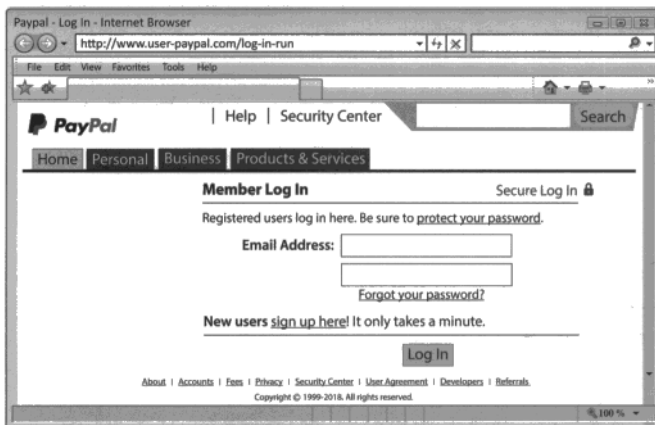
Paypal - Log In - Internet Browser

http://www.user-paypal.com/log-in-run

File Edit View Favorites Tools Help

PayPal

| Help | Security Center

Search

Home Personal Business Products & Services

Member Log In

Secure Log In

Registered users log in here. Be sure to protect your password.

Email Address:

Forgot your password?

New users sign up here! It only takes a minute.

Log In

About | Accounts | Fees | Privacy | Security Center | User Agreement | Developers | Referrals

Copyright © 1999-2018. All rights reserved.

100 %